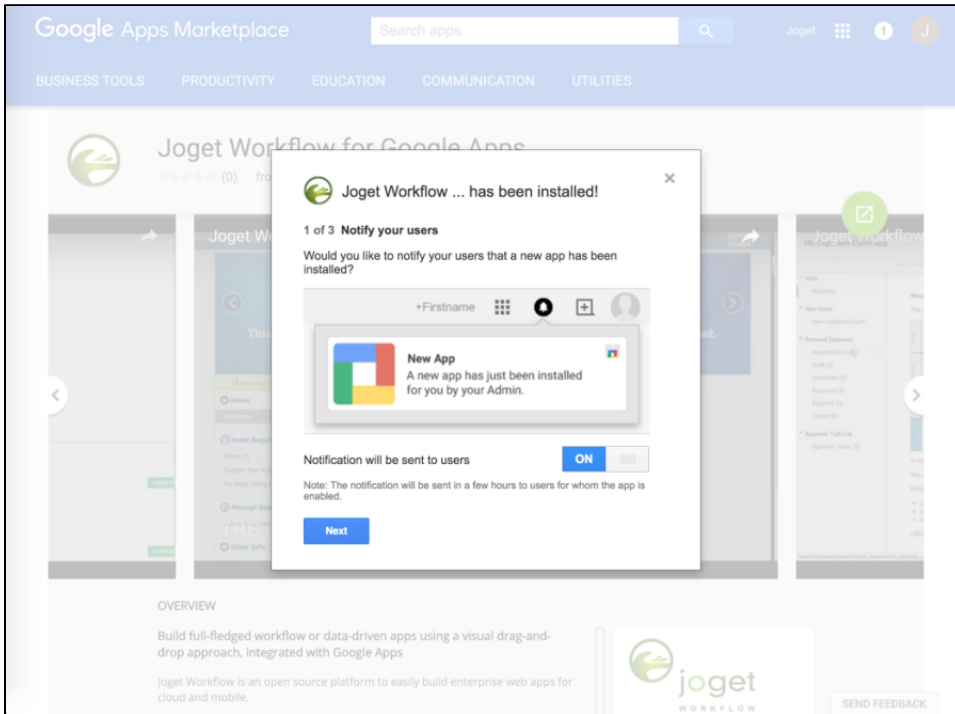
Google Apps Marketplace

Search apps

Joget

1

J

BUSINESS TOOLS PRODUCTIVITY EDUCATION COMMUNICATION UTILITIES

Joget Workflow for Google Apps

(0)

Joget Workflow ... has been installed!

×

1 of 3 Notify your users

Would you like to notify your users that a new app has been installed?

+Firstname

New App

A new app has just been installed for you by your Admin.

Notification will be sent to users

ON

Note: The notification will be sent in a few hours to users for whom the app is enabled.

Next

OVERVIEW

Build full-fledged workflow or data-driven apps using a visual drag-and-drop approach, integrated with Google Apps

Joget Workflow is an open source platform to easily build enterprise web apps for cloud and mobile.

joget WORKFLOW

SEND FEEDBACK